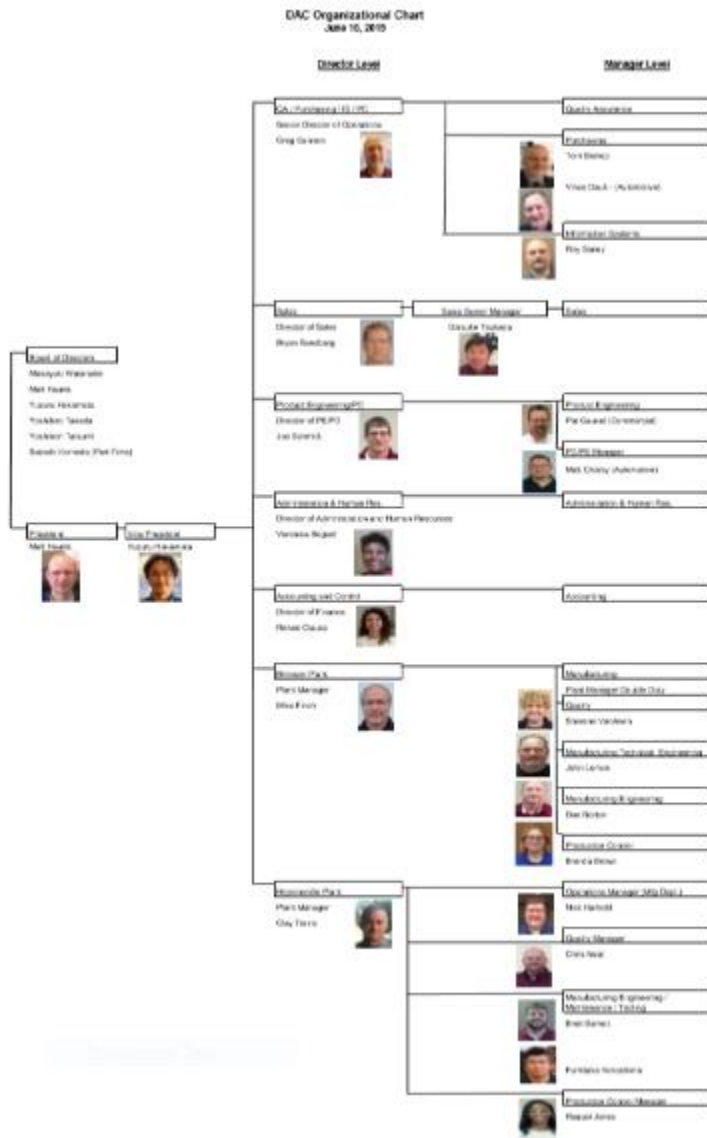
DAC Organizational Chart
June 10, 2015

Director Level

Manager Level

QA / Purchasing / IS / PC
Senior Director of Operations
Greg Graham

Quality Assurance

Purchasing
Tom Bailey

Vince Daub - (Automotive)

Information Systems
Roy Bailey

Sales
Director of Sales
Bryan Sandberg

Sales Senior Manager
Daisuke Tsukada

Sales

Board of Directors
Masayuki Watanabe
Matt Hayes
Yusuke Hasegawa
Yoshikazu Takeda
Yoshikazu Tanaami
Satoshi Kometani (Part Time)

Product Engineering/PC
Director of PE/PC
Joe Schmidt

Product Engineering
Pat Gerard (Commercial)

PE/PC Manager
Mark Chaney (Automotive)

Administration & Human Res.
Director of Administration and Human Resources
Vanessa Bogard

Administration & Human Res.

President
Matt Hayes

Vice President
Yusuke Hasegawa

Accounting and Control
Director of Finance
Renee Clauss

Accounting

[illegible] Plant
Plant Manager
Mike Finch

Manufacturing
Plant Manager Double Duty
Quality
Shannon Vanders

Manufacturing Technical Engineering
John Lenox

Manufacturing Engineering
Dan Barton

Production Control
Brenda Brown

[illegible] Plant
Plant Manager
Clay Timms

Operations Manager (Mfg Dept.)
Nick Harnold

Quality Manager
Chris Neal

Manufacturing Engineering / Maintenance / Tooling
Brett Barnes

Fumitaka Yamashima

Production Control Manager
Raquel Jones